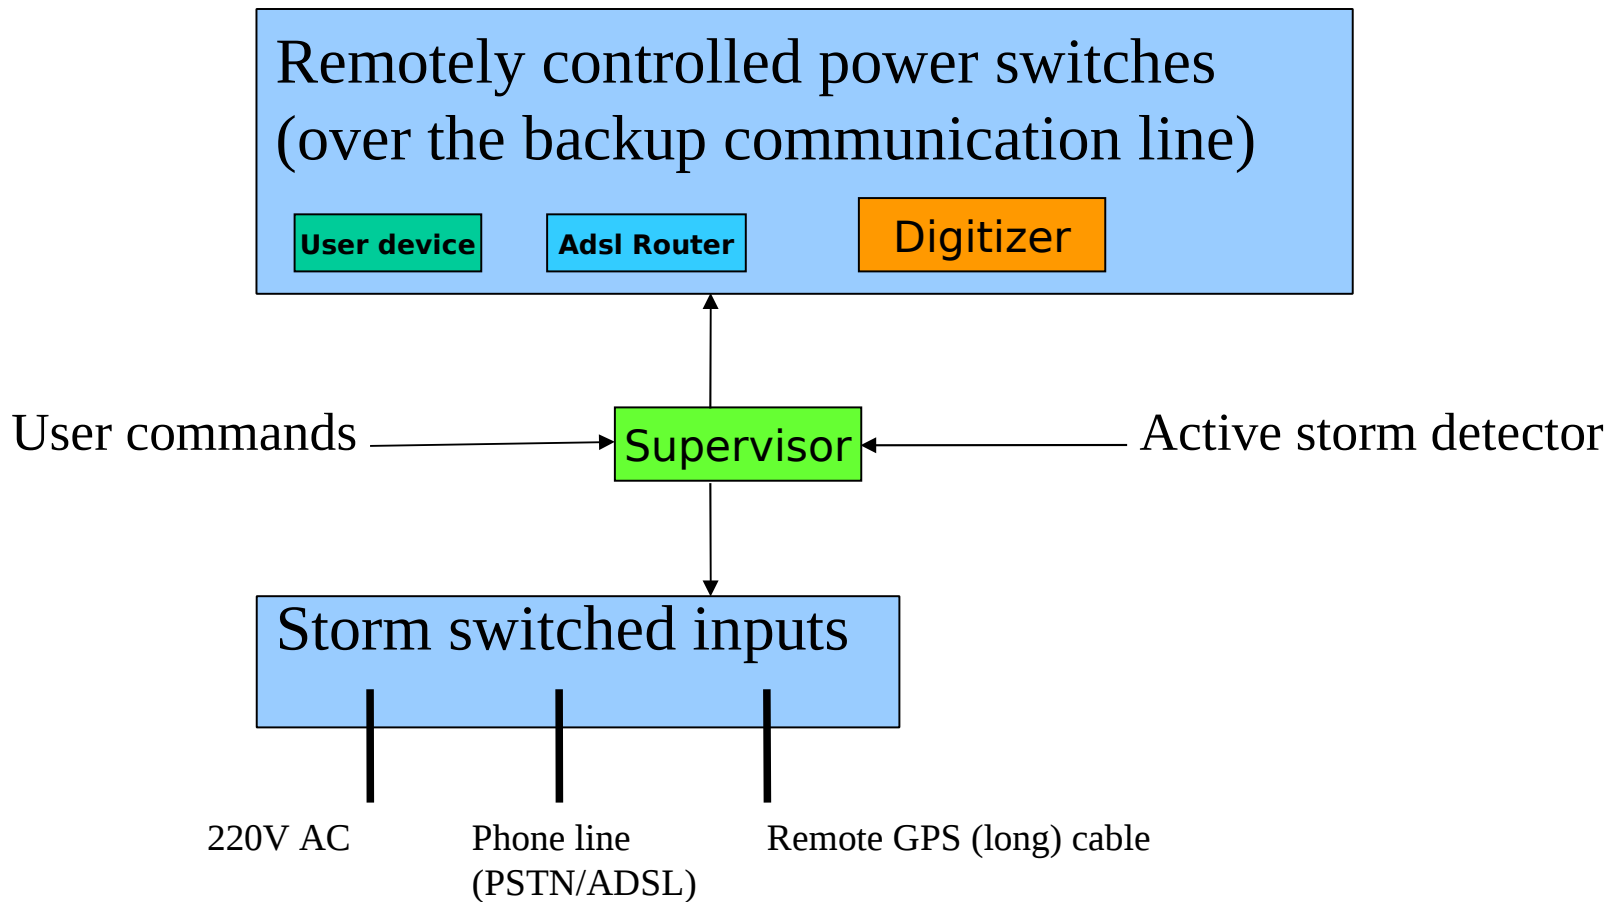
Remotely controlled power switches
(over the backup communication line)

User device

Adsl Router

Digitizer

User commands

Supervisor

Active storm detector

Storm switched inputs

220V AC

Phone line
(PSTN/ADSL)

Remote GPS (long) cable